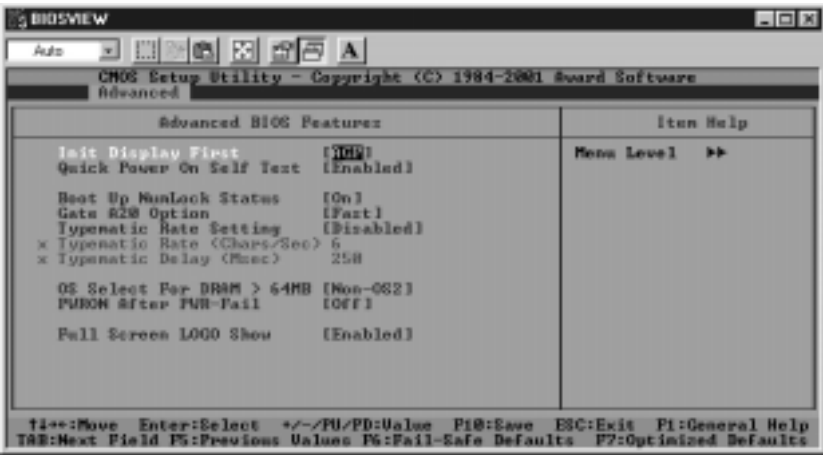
BIOSVIEW

Auto

A

CMOS Setup Utility - Copyright (C) 1984-2001 Award Software

Advanced

Advanced BIOS Features

Item Help

Init Display First [AGP]
Quick Power On Self Test [Enabled]

Boot Up NumLock Status [On]
Gate A20 Option [Fast]
Typematic Rate Setting [Disabled]
x Typematic Rate (Chars/Sec) 6
x Typematic Delay (Msec) 250

OS Select For DRAM > 64MB [Non-OS2]
PWRON After PWR-Fail [Off]

Full Screen LOGO Show [Enabled]

Menu Level ▶▶

↑↓→←:Move Enter:Select +/-/PU/PD:Value F10:Save ESC:Exit F1:General Help
TAB:Next Field F5:Previous Values F6:Fail-Safe Defaults F7:Optimized Defaults